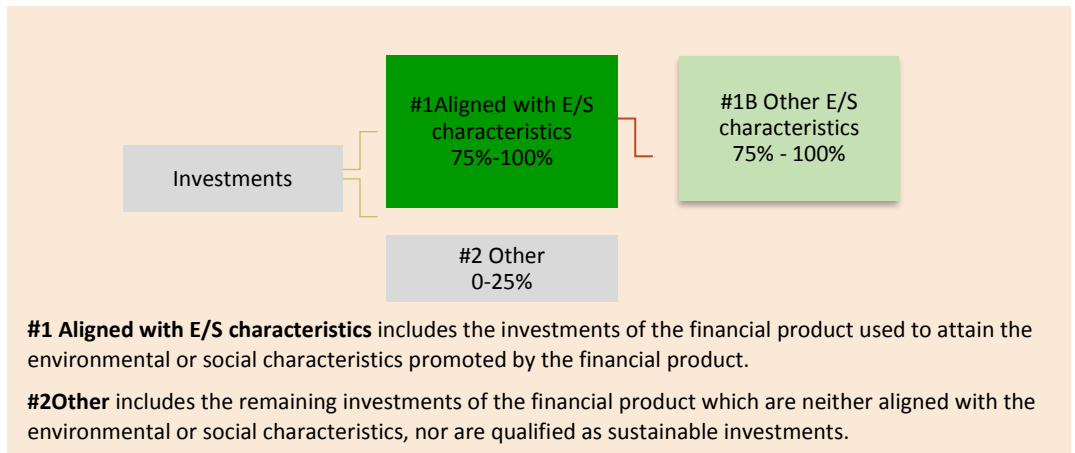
Investments

#1Aligned with E/S characteristics
75%-100%

#1B Other E/S characteristics
75% - 100%

#2 Other
0-25%

**#1 Aligned with E/S characteristics** includes the investments of the financial product used to attain the environmental or social characteristics promoted by the financial product.

**#2Other** includes the remaining investments of the financial product which are neither aligned with the environmental or social characteristics, nor are qualified as sustainable investments.